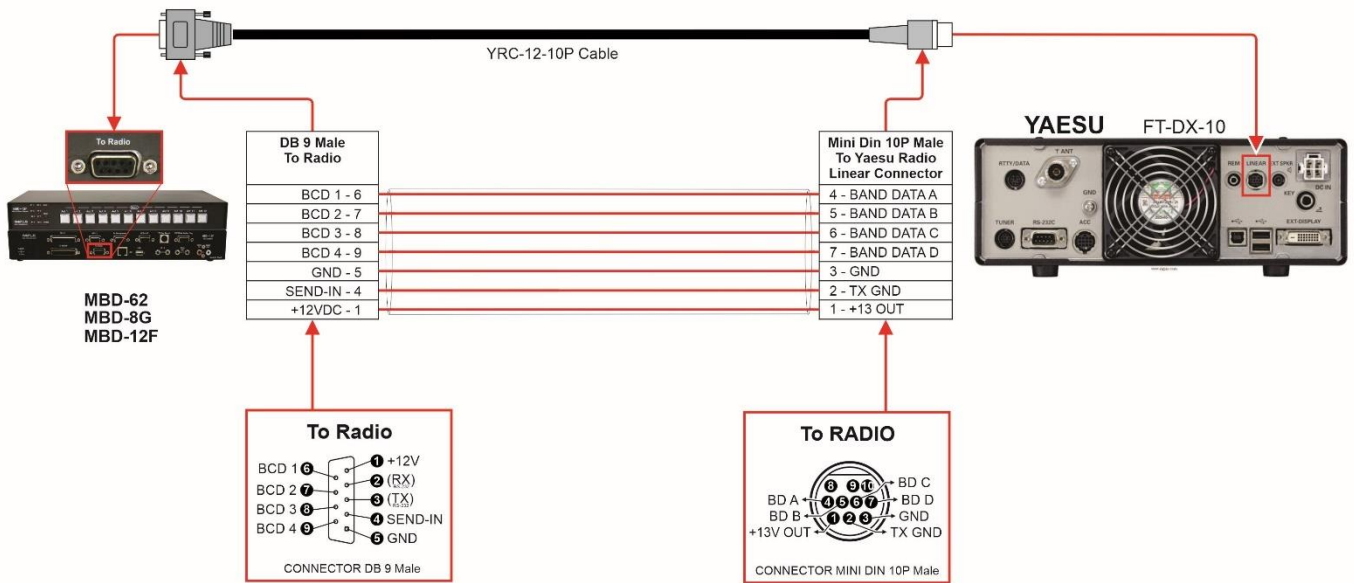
YRC-12-10P Cable

To Radio

MBD-62
MBD-8G
MBD-12F

| DB 9 Male To Radio |
|---|
| BCD 1 - 6 |
| BCD 2 - 7 |
| BCD 3 - 8 |
| BCD 4 - 9 |
| GND - 5 |
| SEND-IN - 4 |
| +12VDC - 1 |

| Mini Din 10P Male To Yaesu Radio Linear Connector |
|---|
| 4 - BAND DATA A |
| 5 - BAND DATA B |
| 6 - BAND DATA C |
| 7 - BAND DATA D |
| 3 - GND |
| 2 - TX GND |
| 1 - +13 OUT |

YAESU FT-DX-10

RTTY/DATA T ANT GND REM LINEAR EXT SPKR KEY DC IN TUNER RS-232C ACC EXT-DISPLAY

To Radio

BCD 1 6
BCD 2 7
BCD 3 8
BCD 4 9
1 +12V
2 (RX)
3 (TX)
4 SEND-IN
5 GND

CONNECTOR DB 9 Male

To RADIO

8 9 10
4 5 6 7
1 2 3
BD C
BD A
BD D
BD B
GND
+13V OUT
TX GND

CONNECTOR MINI DIN 10P Male